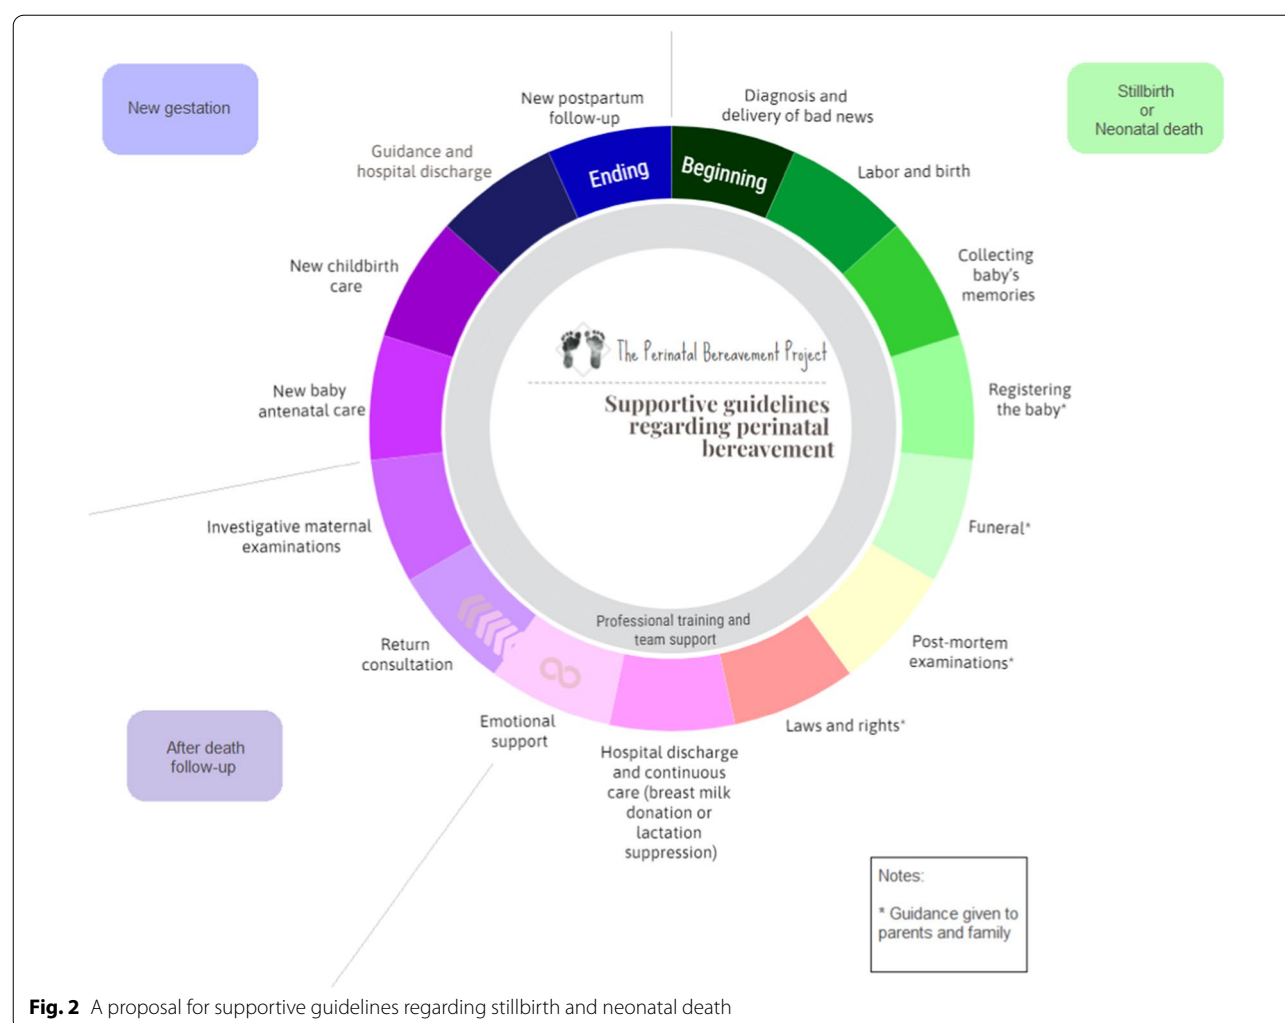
New gestation

Stillbirth or Neonatal death

New postpartum follow-up

Diagnosis and delivery of bad news

Guidance and hospital discharge

Ending

Beginning

Labor and birth

Collecting baby's memories

New childbirth care

The Perinatal Bereavement Project

Supportive guidelines regarding perinatal bereavement

Registering the baby*

New baby antenatal care

Funeral*

Investigative maternal examinations

Professional training and team support

Post-mortem examinations*

Return consultation

Emotional support

Laws and rights*

Hospital discharge and continuous care (breast milk donation or lactation suppression)

After death follow-up

Notes:

* Guidance given to parents and family

**Fig. 2** A proposal for supportive guidelines regarding stillbirth and neonatal death